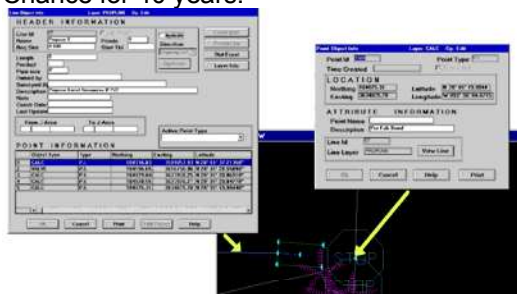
Chance for 10 years.

Line Object Info    Layer: PROPLINE    Op: Edit

HEADER INFORMATION

Line Id
Name
Req Size

Hybrids
Direction

Length
Product
Pipe size
Owned by
Surveyed
Description
Name
Const. Date
Last Updated

From / Area    To / Area

Active Point Type

POINT INFORMATION

| Object Type | Type | Northing | Easting | Latitude |
|---|---|---|---|---|
| CALC | P.I. | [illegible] | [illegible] | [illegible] |
| VALVE | P.I. | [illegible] | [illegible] | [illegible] |
| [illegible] | P.I. | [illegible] | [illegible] | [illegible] |
| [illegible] | P.I. | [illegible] | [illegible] | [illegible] |
| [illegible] | P.I. | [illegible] | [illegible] | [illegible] |

OK    Cancel    Print    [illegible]    Help

Point Object Info    Layer: CALC    Op: Edit

Point Id    Point Type
Temp Created

LOCATION
Northing    Latitude
Easting    Longitude

ATTRIBUTE INFORMATION
Point Name
Description    Pvc Ezk Bend

Line Id
Line Layer    PROPLINE    View Line

Ok    Cancel    Help    Print

STOP